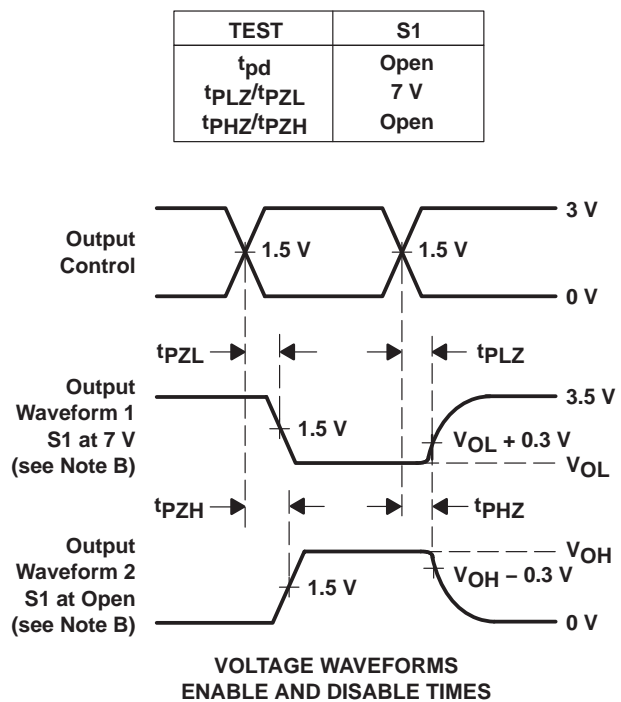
| TEST | S1 |
|---|---|
| $t_{pd}$ | Open |
| $t_{PLZ}/t_{PZL}$ | 7 V |
| $t_{PHZ}/t_{PZH}$ | Open |

Output Control

1.5 V

1.5 V

3 V

0 V

$t_{PZL}$

$t_{PLZ}$

Output Waveform 1 S1 at 7 V (see Note B)

1.5 V

3.5 V

$V_{OL}$ + 0.3 V

$V_{OL}$

$t_{PZH}$

$t_{PHZ}$

Output Waveform 2 S1 at Open (see Note B)

1.5 V

$V_{OH}$

$V_{OH}$ – 0.3 V

0 V

VOLTAGE WAVEFORMS
ENABLE AND DISABLE TIMES